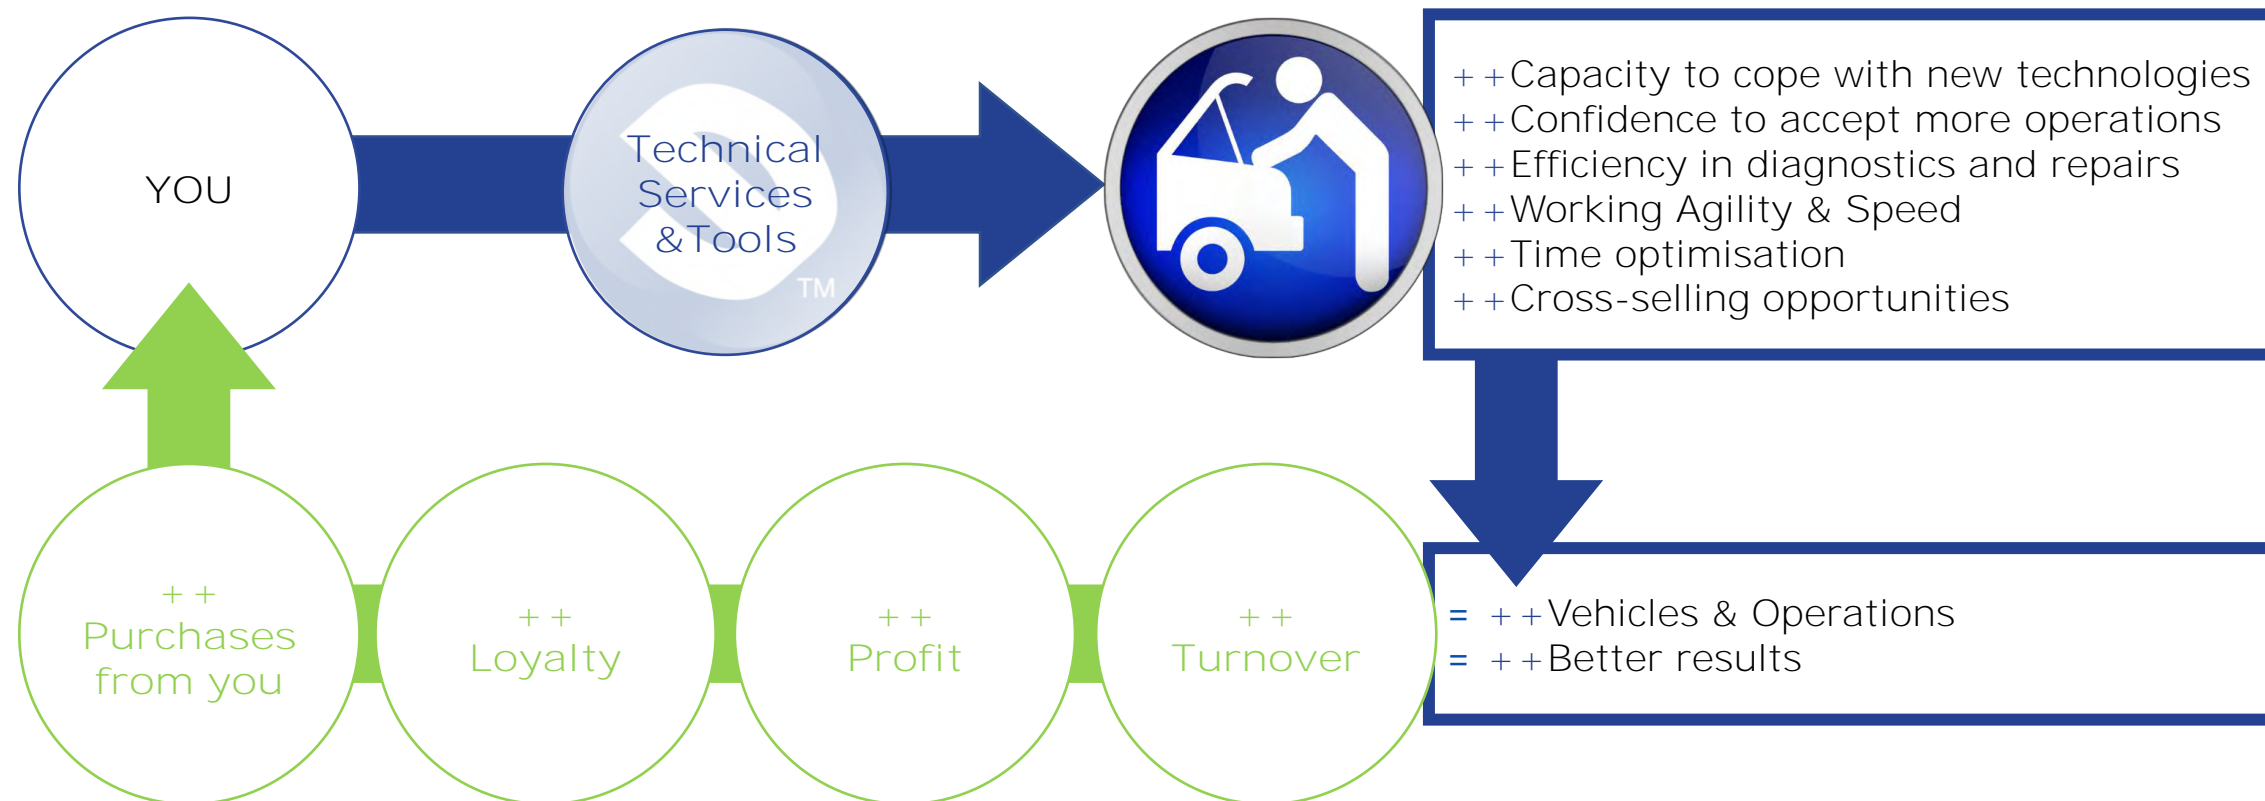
YOU

Technical Services &Tools

TM

+ +Capacity to cope with new technologies
+ +Confidence to accept more operations
+ +Efficiency in diagnostics and repairs
+ +Working Agility & Speed
+ +Time optimisation
+ +Cross-selling opportunities

+ + Purchases from you

+ + Loyalty

+ + Profit

+ + Turnover

= + +Vehicles & Operations
= + +Better results